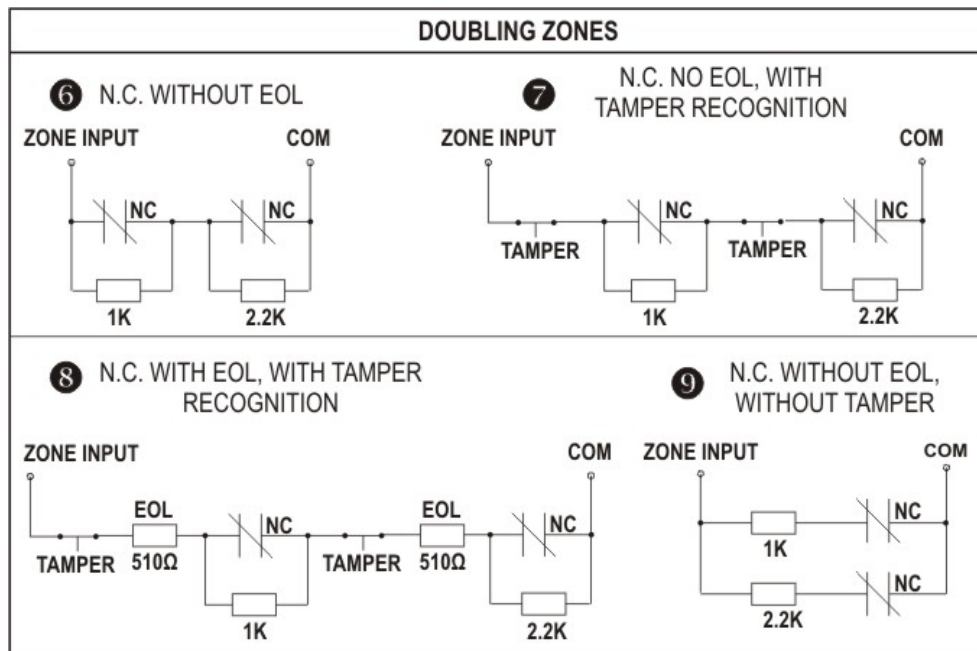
DOUBLING ZONES

6 N.C. WITHOUT EOL

ZONE INPUT
COM
NC
NC
1K
2.2K

7 N.C. NO EOL, WITH TAMPER RECOGNITION

ZONE INPUT
COM
NC
NC
TAMPER
TAMPER
1K
2.2K

8 N.C. WITH EOL, WITH TAMPER RECOGNITION

ZONE INPUT
COM
EOL
NC
EOL
NC
TAMPER
510Ω
TAMPER
510Ω
1K
2.2K

9 N.C. WITHOUT EOL, WITHOUT TAMPER

ZONE INPUT
COM
NC
1K
NC
2.2K